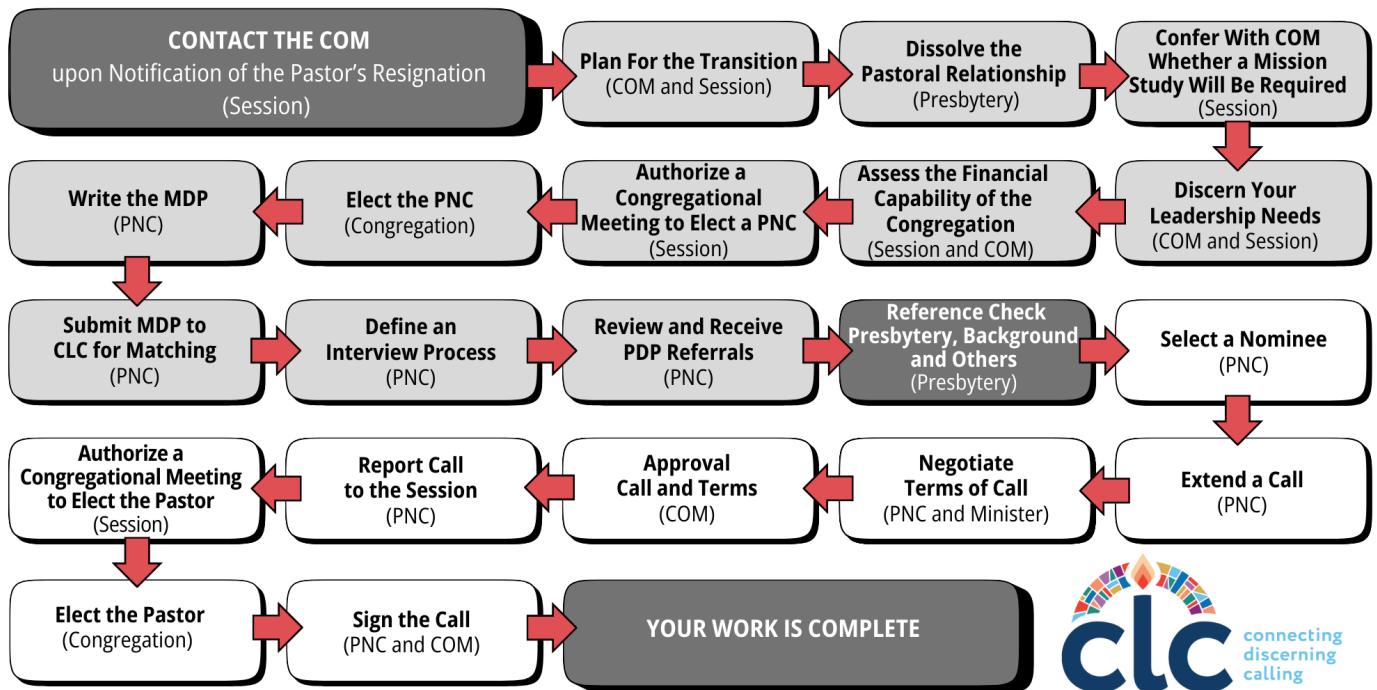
CONTACT THE COM
upon Notification of the Pastor's Resignation
(Session)

Plan For the Transition
(COM and Session)

Dissolve the Pastoral Relationship
(Presbytery)

Confer With COM Whether a Mission Study Will Be Required
(Session)

Discern Your Leadership Needs
(COM and Session)

Assess the Financial Capability of the Congregation
(Session and COM)

Authorize a Congregational Meeting to Elect a PNC
(Session)

Elect the PNC
(Congregation)

Write the MDP
(PNC)

Submit MDP to CLC for Matching
(PNC)

Define an Interview Process
(PNC)

Review and Receive PDP Referrals
(PNC)

Reference Check Presbytery, Background and Others
(Presbytery)

Select a Nominee
(PNC)

Extend a Call
(PNC)

Negotiate Terms of Call
(PNC and Minister)

Approval Call and Terms
(COM)

Report Call to the Session
(PNC)

Authorize a Congregational Meeting to Elect the Pastor
(Session)

Elect the Pastor
(Congregation)

Sign the Call
(PNC and COM)

YOUR WORK IS COMPLETE

clc
connecting
discerning
calling